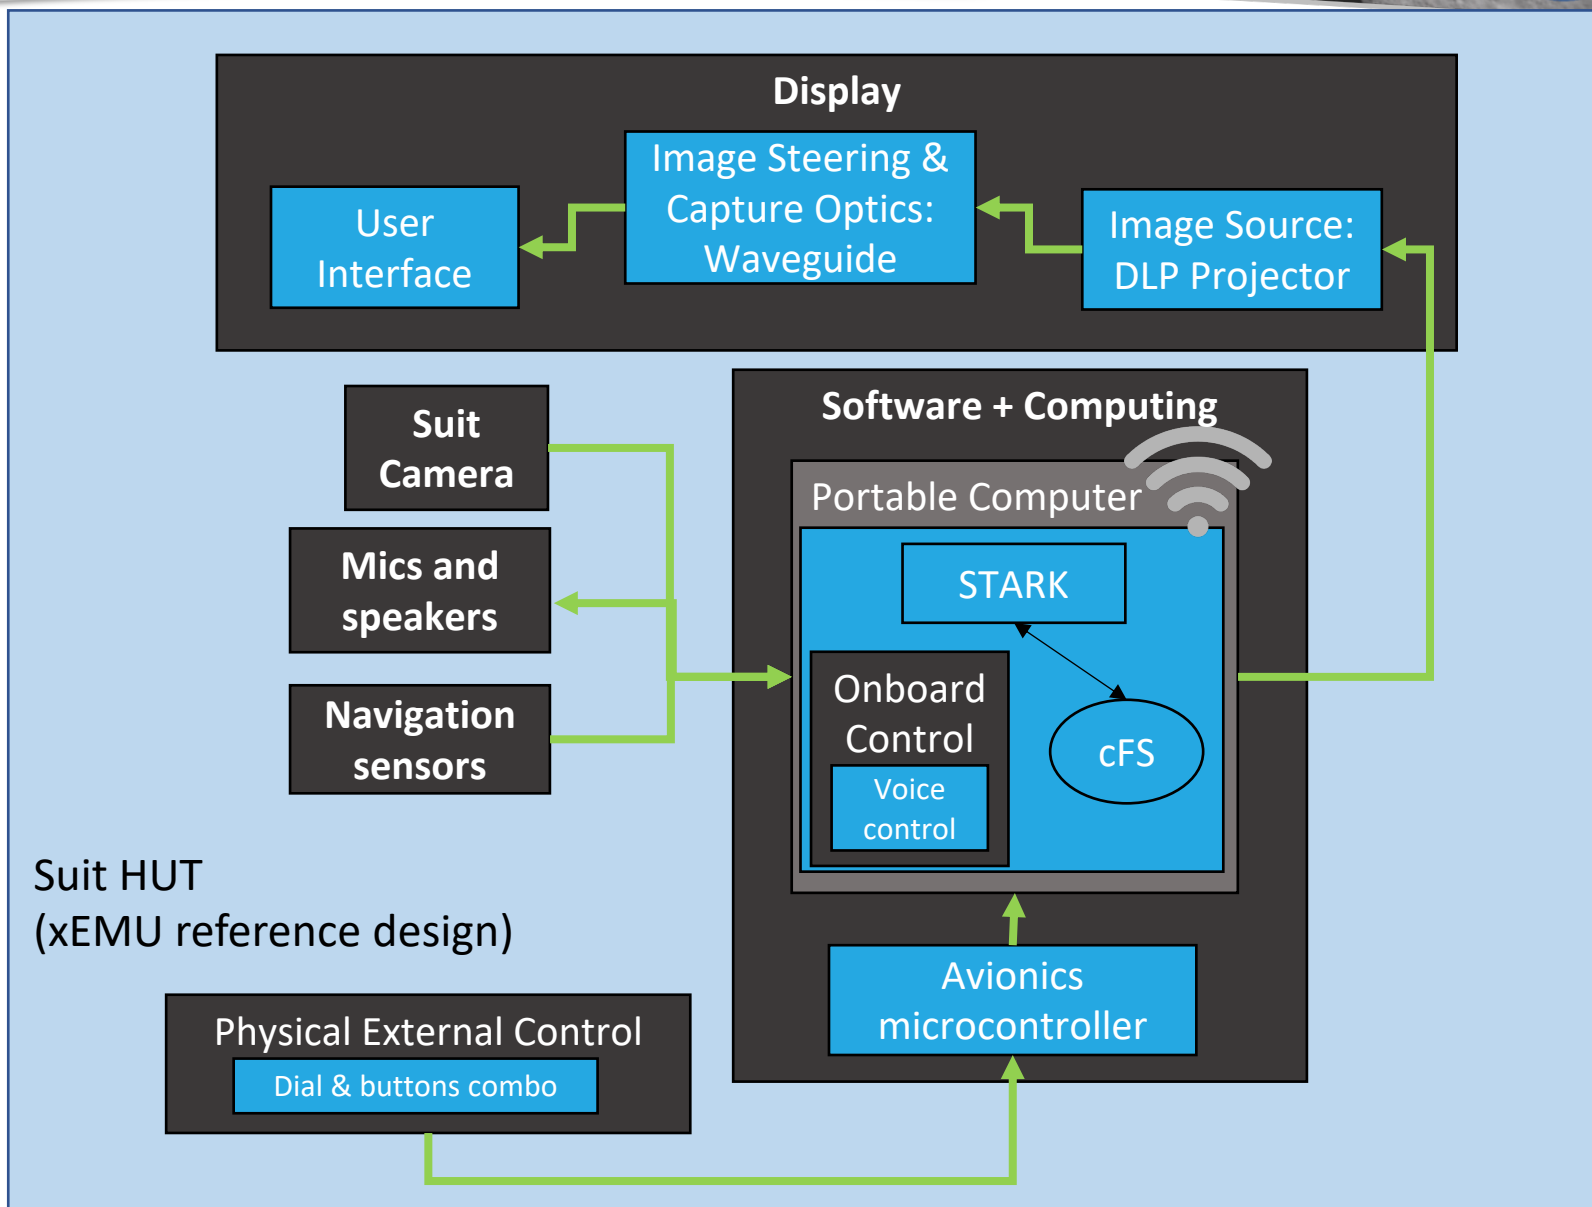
Display

User Interface

Image Steering & Capture Optics: Waveguide

Image Source: DLP Projector

Suit Camera

Mics and speakers

Navigation sensors

Software + Computing

Portable Computer

STARK

Onboard Control

Voice control

cFS

Avionics microcontroller

Suit HUT
(xEMU reference design)

Physical External Control

Dial & buttons combo